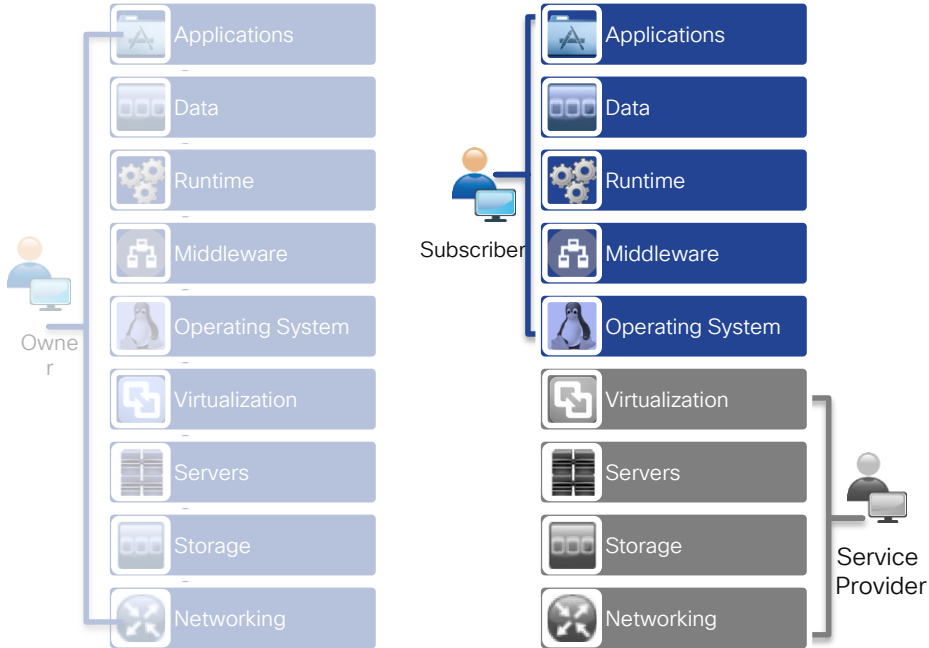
Applications
Data
Runtime
Middleware
Operating System
Virtualization
Servers
Storage
Networking

Owne
r

Subscriber

Applications
Data
Runtime
Middleware
Operating System
Virtualization
Servers
Storage
Networking

Service Provider